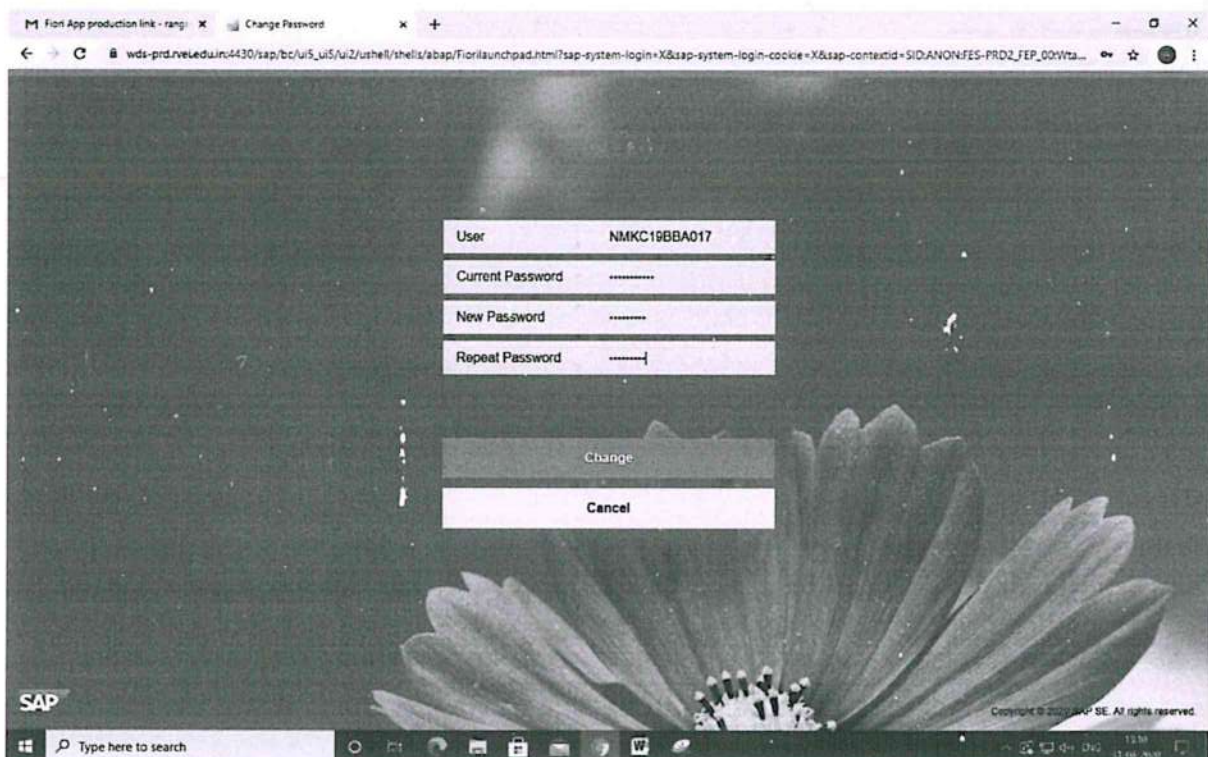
Fiori App production link - rang ×
Change Password ×
+

wds-prd.rvei.edu.in:4430/sap/bc/ui5_ui5/ui2/ushell/shells/abap/Fiorilaunchpad.html?sap-system-login=X&sap-system-login-cookie=X&sap-contextid=SID:ANON:FES-PRD2_FEP_00:Wta...

User NMKC19BBA017
Current Password ···········
New Password ·········
Repeat Password ·········

Change

Cancel

SAP

Copyright © 20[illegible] SAP SE. All rights reserved.

Type here to search